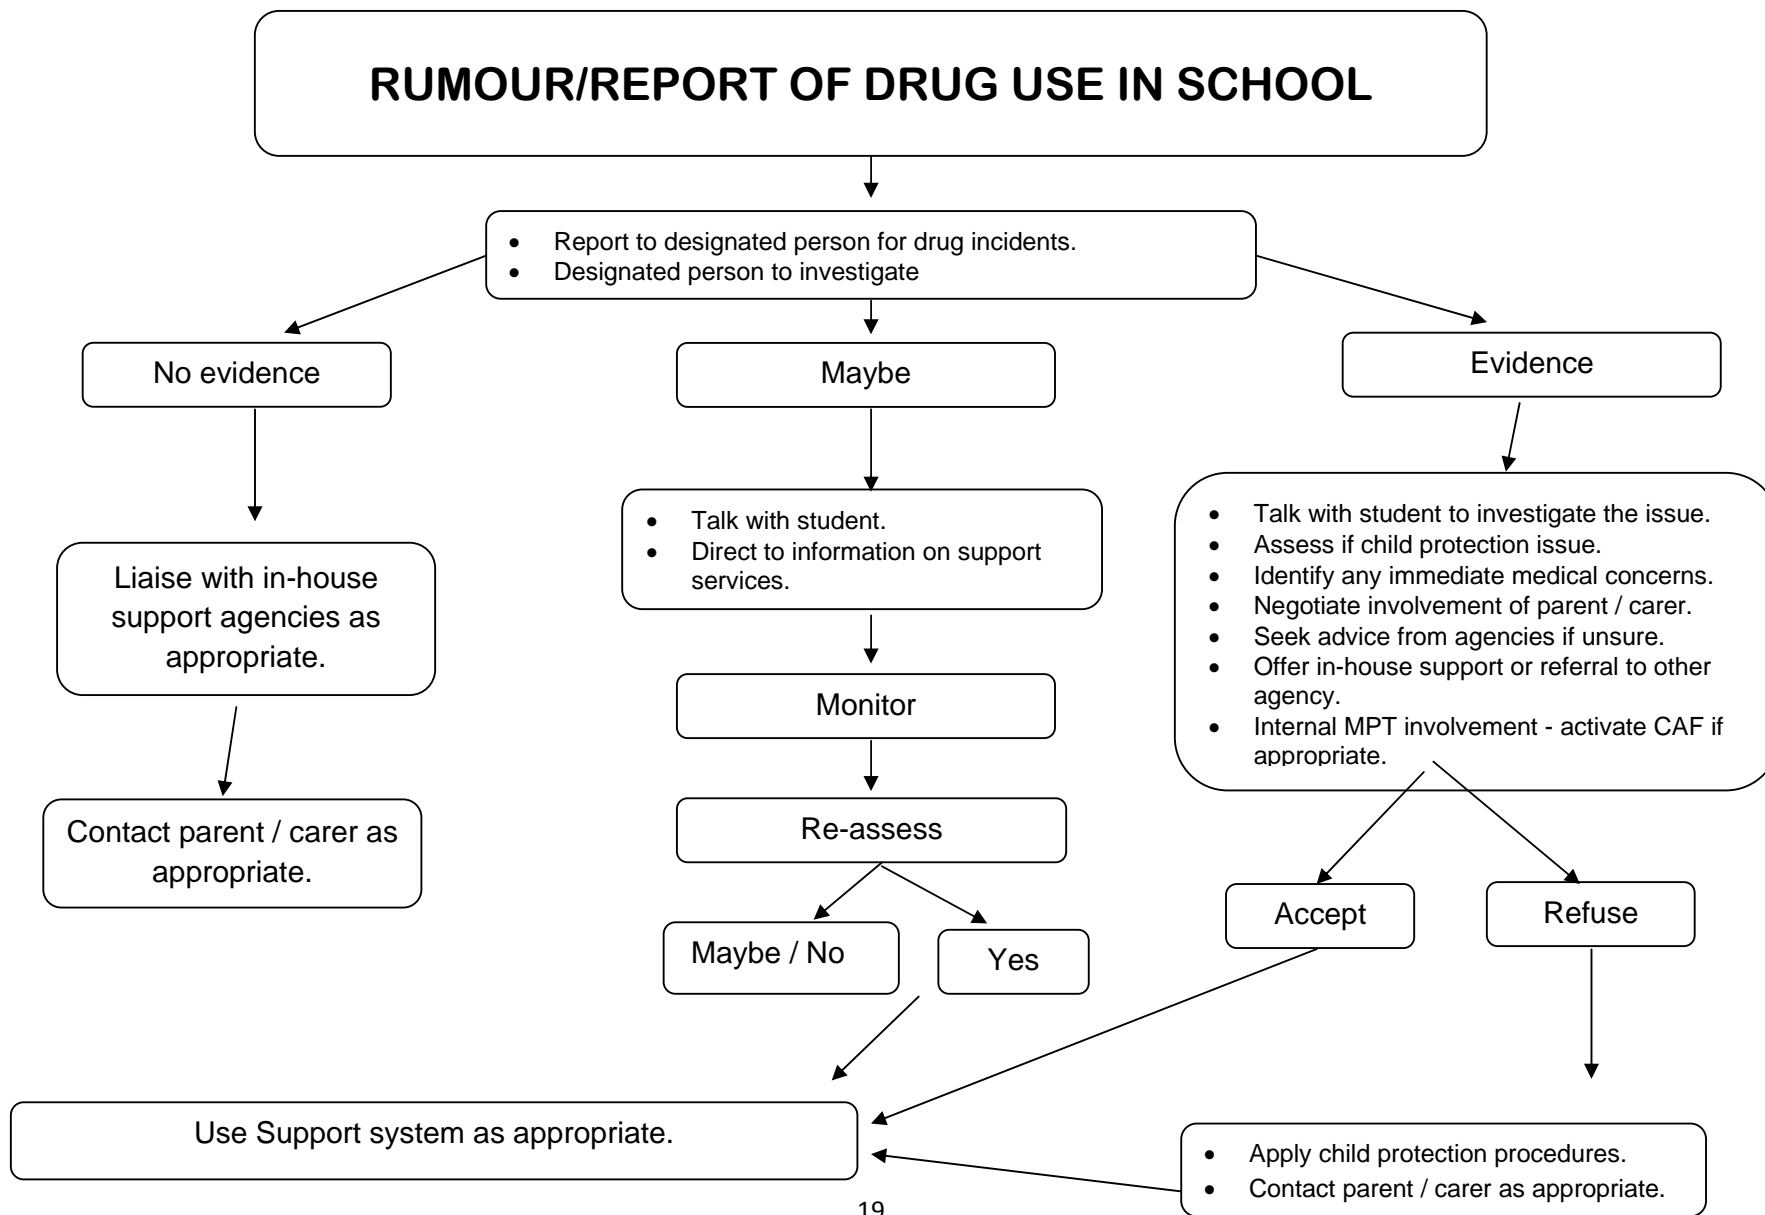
RUMOUR/REPORT OF DRUG USE IN SCHOOL

- Report to designated person for drug incidents.
- Designated person to investigate

No evidence

Maybe

Evidence

Liaise with in-house support agencies as appropriate.

Contact parent / carer as appropriate.

- Talk with student.
- Direct to information on support services.

Monitor

Re-assess

Maybe / No

Yes

- Talk with student to investigate the issue.
- Assess if child protection issue.
- Identify any immediate medical concerns.
- Negotiate involvement of parent / carer.
- Seek advice from agencies if unsure.
- Offer in-house support or referral to other agency.
- Internal MPT involvement - activate CAF if appropriate.

Accept

Refuse

Use Support system as appropriate.

- Apply child protection procedures.
- Contact parent / carer as appropriate.

19